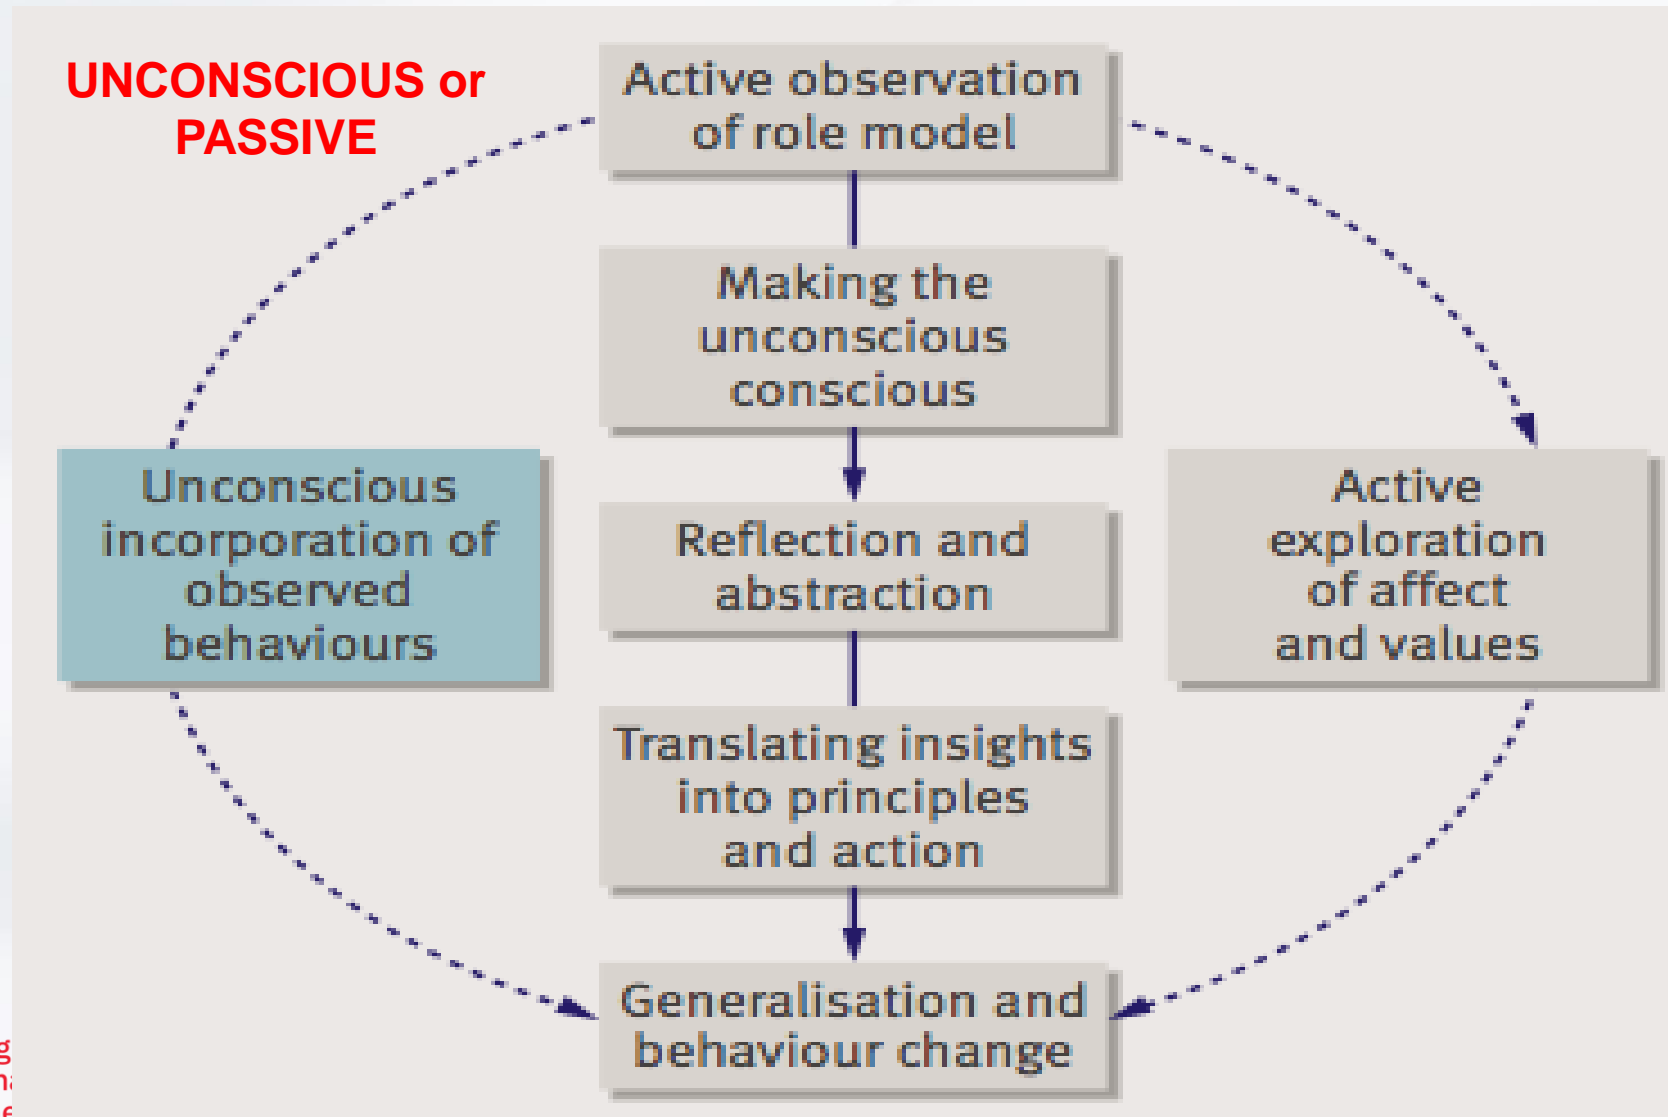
UNCONSCIOUS or PASSIVE

Active observation of role model

Making the unconscious conscious

Reflection and abstraction

Translating insights into principles and action

Generalisation and behaviour change

Unconscious incorporation of observed behaviours

Active exploration of affect and values